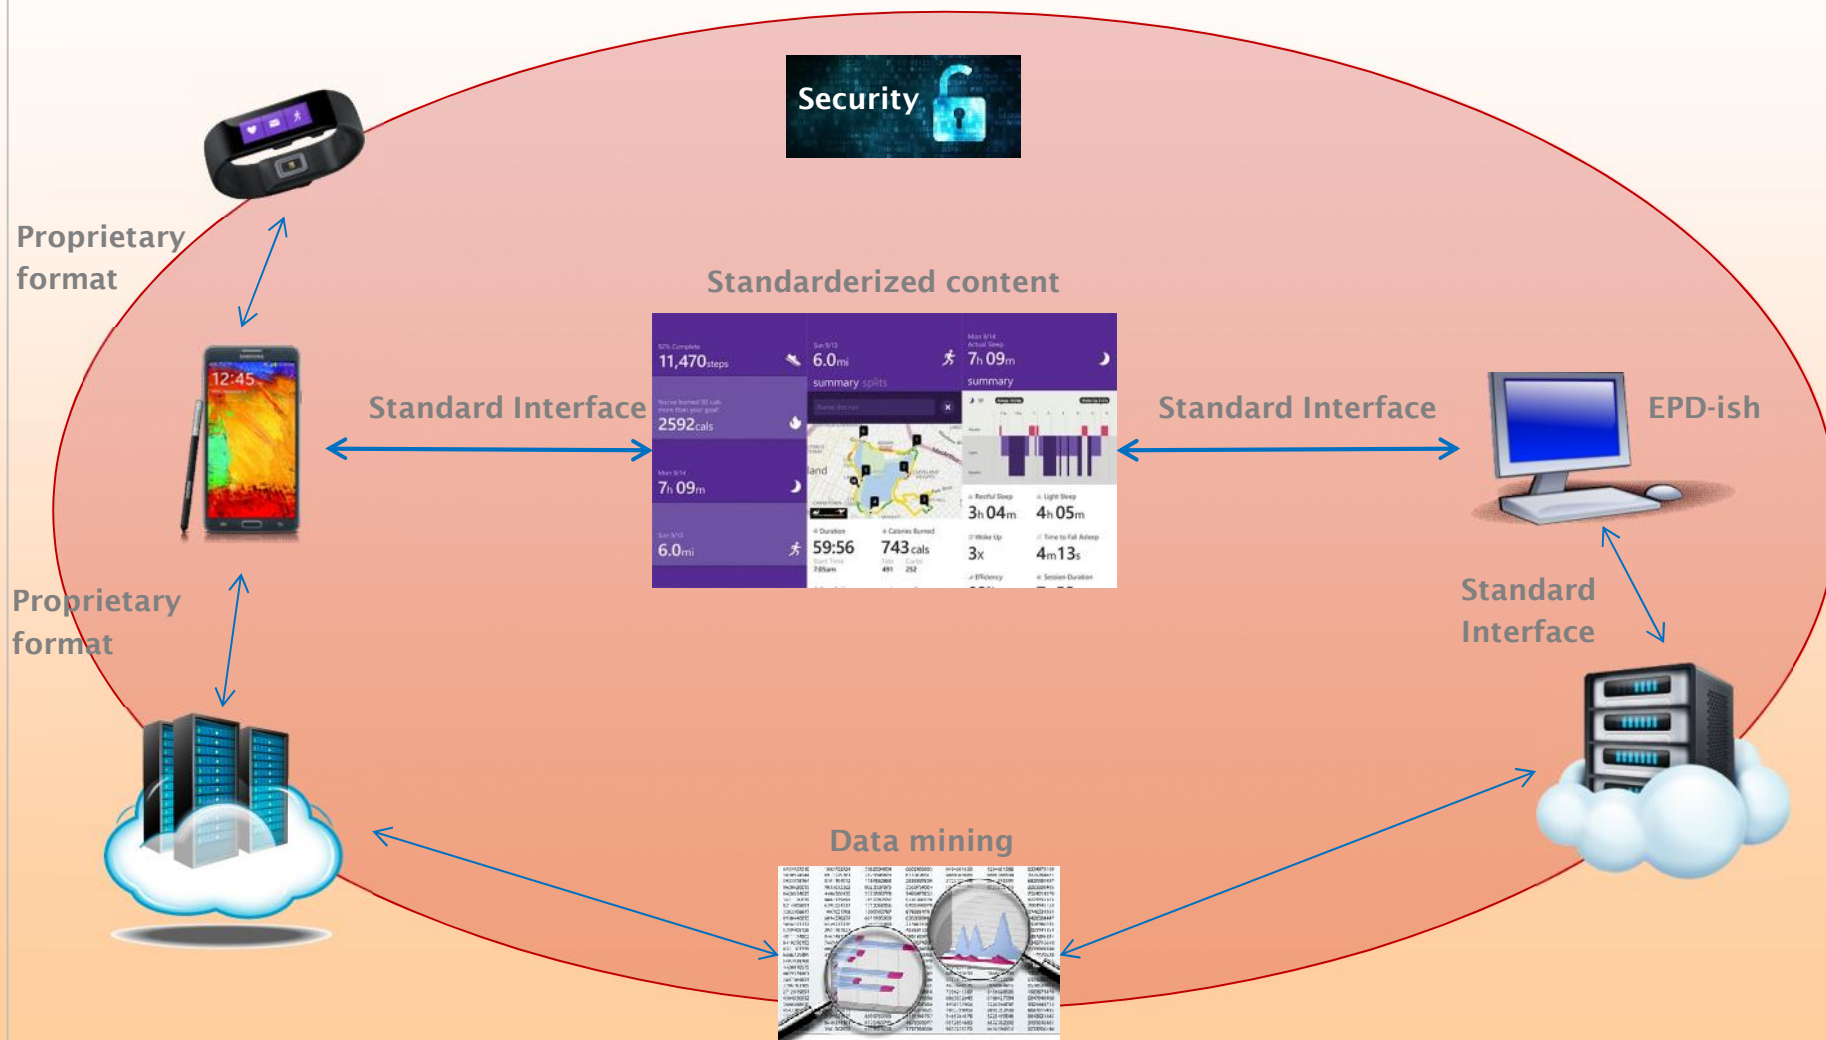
Security

Proprietary format

Standarderized content

Standard Interface

Standard Interface

EPD-ish

12:45

11,470steps

2592cals

7h 09m

6.0mi

6.0mi

summary splits

7h 09m

summary

3h 04m

4h 05m

3x

4m 13s

59:56

743cals

Proprietary format

Standard Interface

Data mining